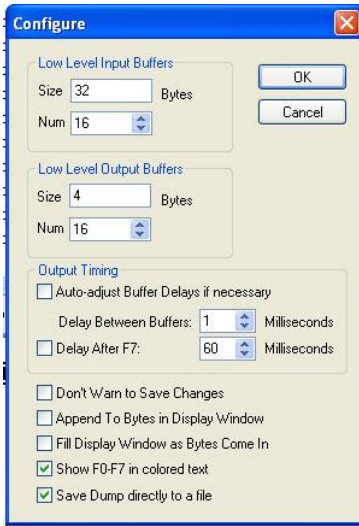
Configure

Low Level Input Buffers
Size 32 Bytes
Num 16

OK
Cancel

Low Level Output Buffers
Size 4 Bytes
Num 16

Output Timing
Auto-adjust Buffer Delays if necessary
Delay Between Buffers: 1 Milliseconds
Delay After F7: 60 Milliseconds

Don't Warn to Save Changes
Append To Bytes in Display Window
Fill Display Window as Bytes Come In
Show F0-F7 in colored text
Save Dump directly to a file